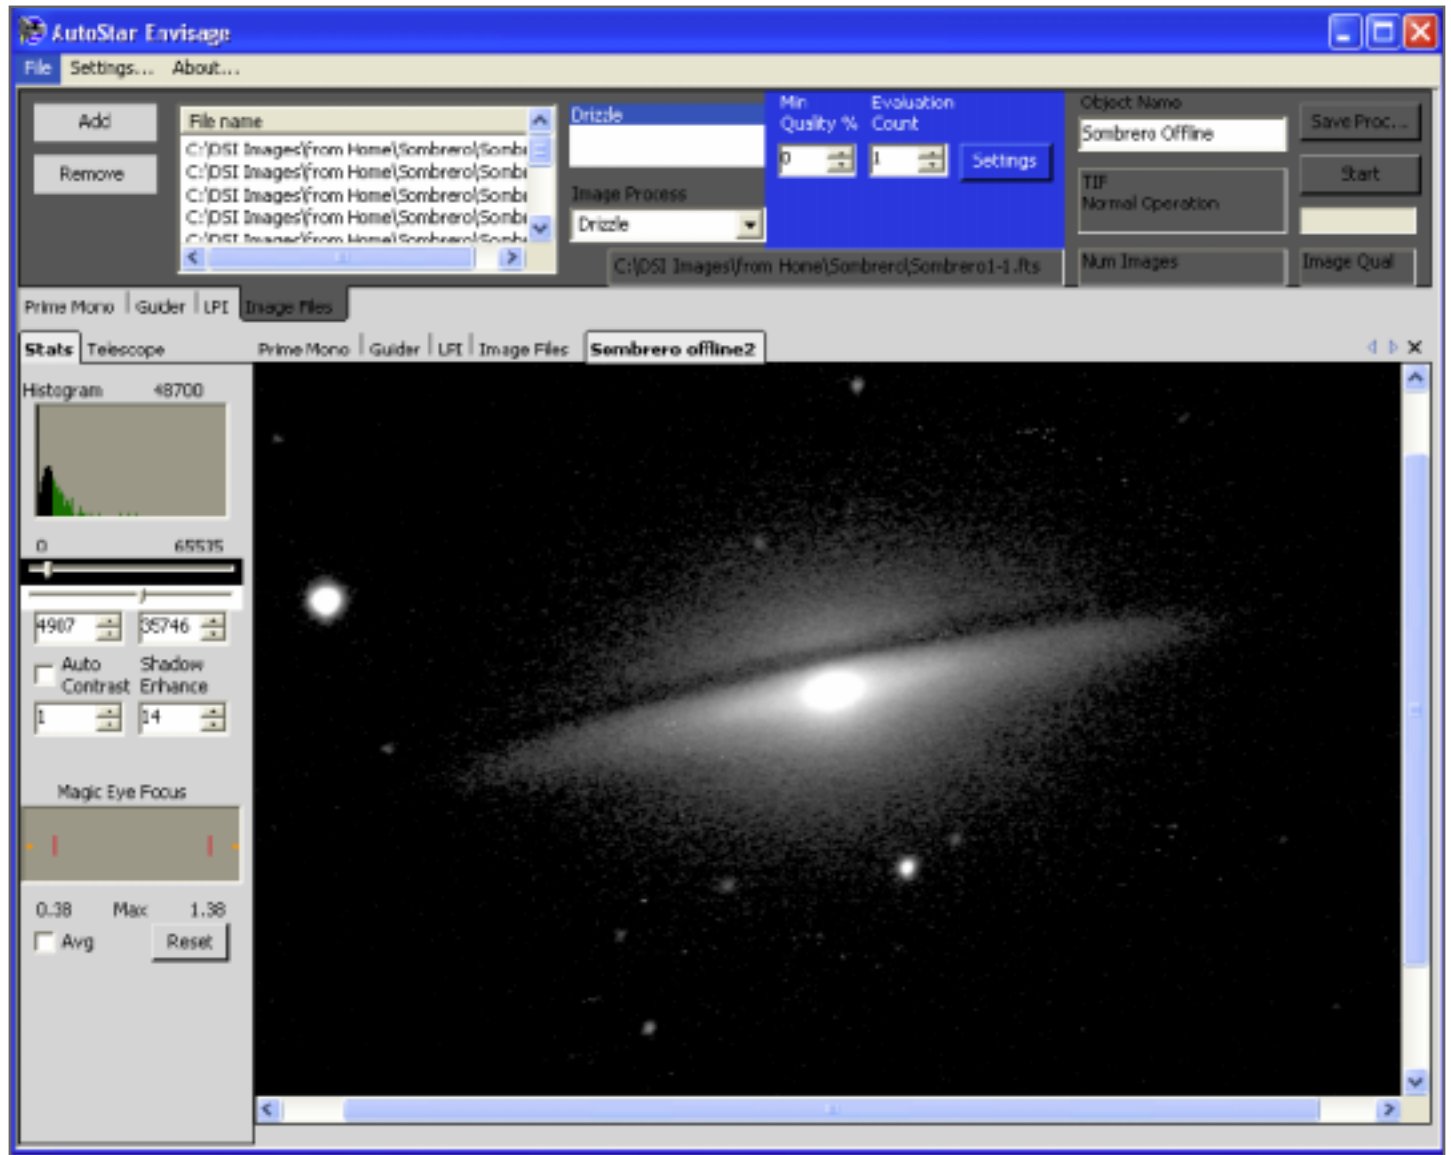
AutoStar Envisage

File Settings... About...

Add

Remove

File name
C:\DSI Images\from Home\Sombrero\Sombi
C:\DSI Images\from Home\Sombrero\Sombi
C:\DSI Images\from Home\Sombrero\Sombi
C:\DSI Images\from Home\Sombrero\Sombi
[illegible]

Drizzle

Image Process
Drizzle

Min Quality %
0

Evaluation Count
1

Settings

Object Name
Sombrero Offline

TIF
Normal Operation

Save Proc...

Start

C:\DSI Images\from Home\Sombrero\Sombrero1-1.fts

Num Images

Image Qual

Prime Mono | Guider | LPI | Image Files

Stats | Telescope

Prime Mono | Guider | LPI | Image Files | Sombrero offline2

Histogram 48700

0 65535

4907 35746

Auto Contrast Shadow Enhance

1 14

Magic Eye Focus

0.38 Max 1.38

Avg Reset